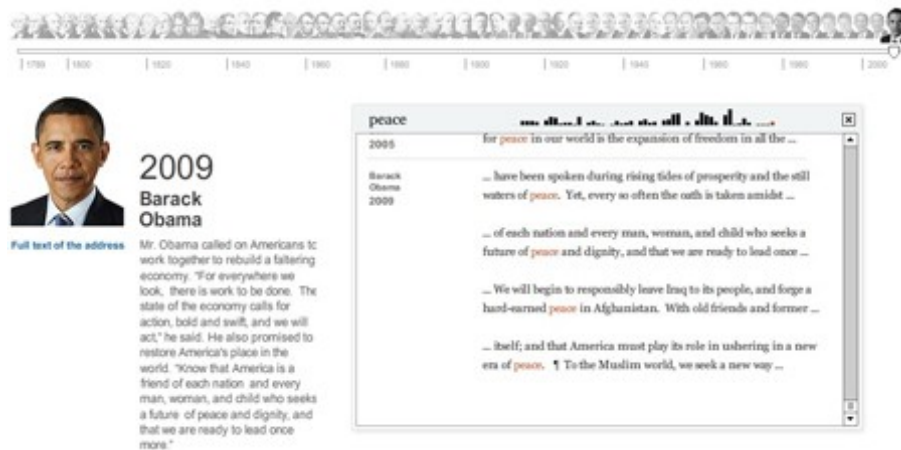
| 1789 | 1800 | 1820 | 1840 | 1860 | 1880 | 1900 | 1920 | 1940 | 1960 | 1980 | 2000

2009

Barack Obama

Full text of the address

Mr. Obama called on Americans to work together to rebuild a faltering economy. "For everywhere we look, there is work to be done. The state of the economy calls for action, bold and swift, and we will act," he said. He also promised to restore America's place in the world. "Know that America is a friend of each nation and every man, woman, and child who seeks a future of peace and dignity, and that we are ready to lead once more."

peace

2005

for peace in our world is the expansion of freedom in all the ...

Barack Obama 2009

... have been spoken during rising tides of prosperity and the still waters of peace. Yet, every so often the oath is taken amidst ...

... of each nation and every man, woman, and child who seeks a future of peace and dignity, and that we are ready to lead once ...

... We will begin to responsibly leave Iraq to its people, and forge a hard-earned peace in Afghanistan. With old friends and former ...

... itself; and that America must play its role in ushering in a new era of peace. ¶ To the Muslim world, we seek a new way ...